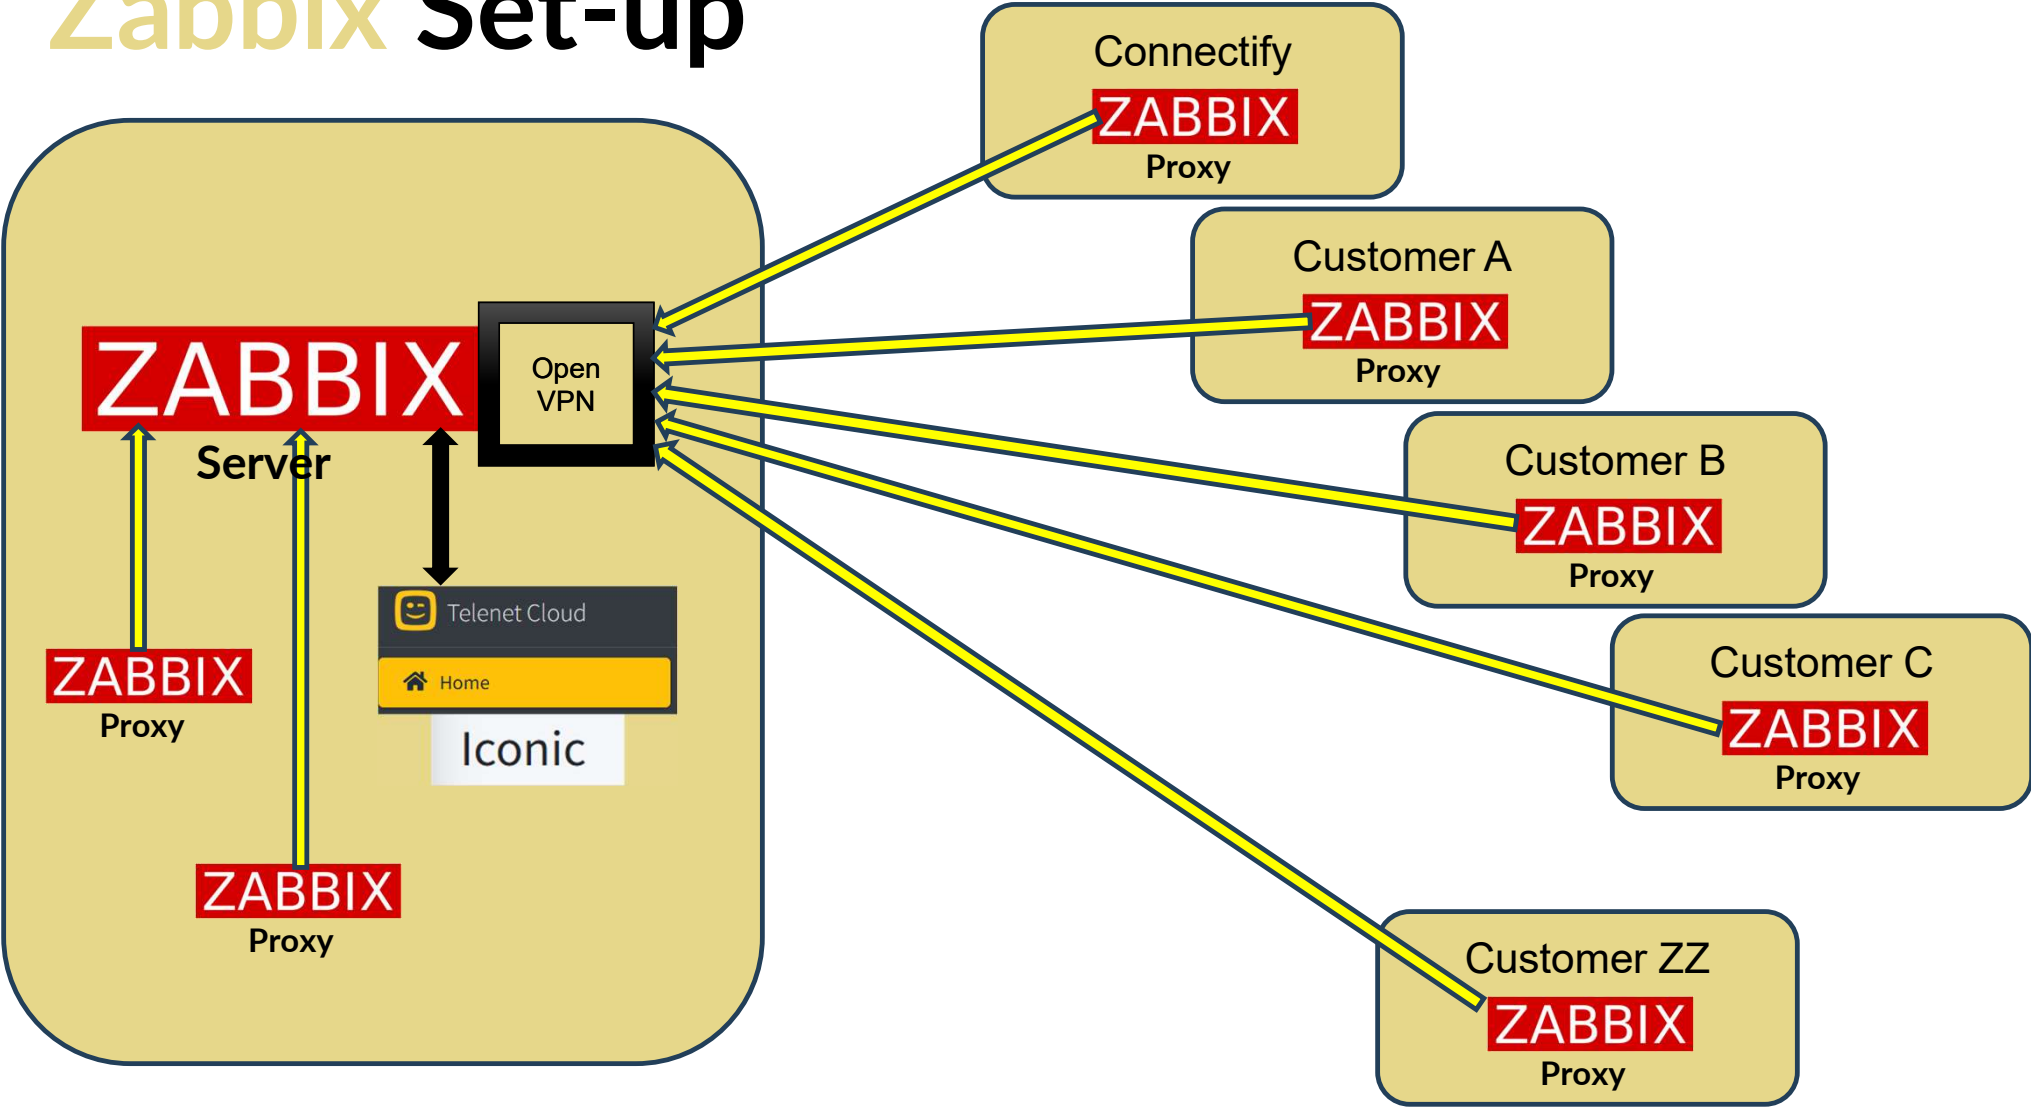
Zabbix Set-up

ZABBIX
Server

Open VPN

ZABBIX
Proxy

ZABBIX
Proxy

Telenet Cloud
Home
Iconic

Connectify
ZABBIX
Proxy

Customer A
ZABBIX
Proxy

Customer B
ZABBIX
Proxy

Customer C
ZABBIX
Proxy

Customer ZZ
ZABBIX
Proxy